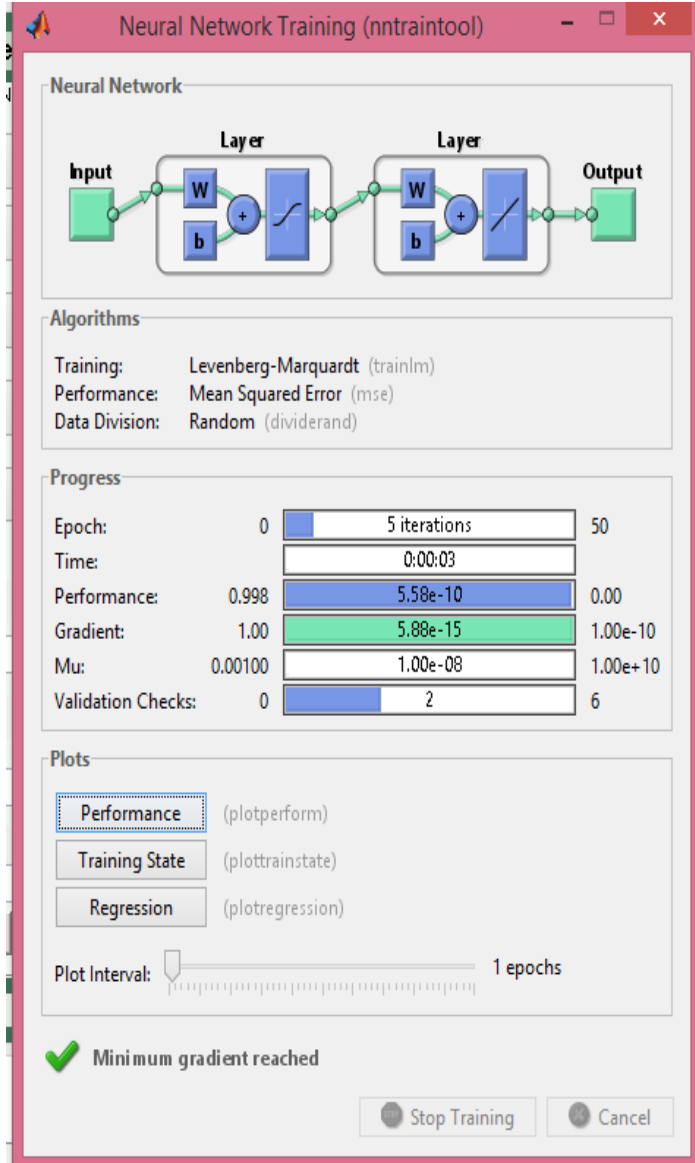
Neural Network Training (nntraintool)

Neural Network

Layer

Layer

Input

W

b

+

W

b

+

Output

Algorithms

Training: Levenberg-Marquardt (trainlm)
Performance: Mean Squared Error (mse)
Data Division: Random (dividerand)

Progress

| | | | |
|---|---|---|---|
| Epoch: | 0 | 5 iterations | 50 |
| Time: | | 0:00:03 | |
| Performance: | 0.998 | 5.58e-10 | 0.00 |
| Gradient: | 1.00 | 5.88e-15 | 1.00e-10 |
| Mu: | 0.00100 | 1.00e-08 | 1.00e+10 |
| Validation Checks: | 0 | 2 | 6 |

Plots

Performance (plotperform)

Training State (plottrainstate)

Regression (plotregression)

Plot Interval: 1 epochs

Minimum gradient reached

Stop Training

Cancel